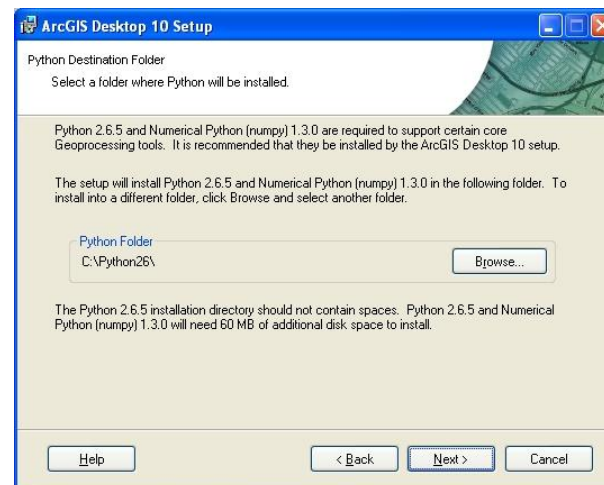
ArcGIS Desktop 10 Setup

Python Destination Folder

Select a folder where Python will be installed.

Python 2.6.5 and Numerical Python (numpy) 1.3.0 are required to support certain core Geoprocessing tools. It is recommended that they be installed by the ArcGIS Desktop 10 setup.

The setup will install Python 2.6.5 and Numerical Python (numpy) 1.3.0 in the following folder. To install into a different folder, click Browse and select another folder.

Python Folder

C:\Python26\

Browse...

The Python 2.6.5 installation directory should not contain spaces. Python 2.6.5 and Numerical Python (numpy) 1.3.0 will need 60 MB of additional disk space to install.

Help

< Back

Next >

Cancel